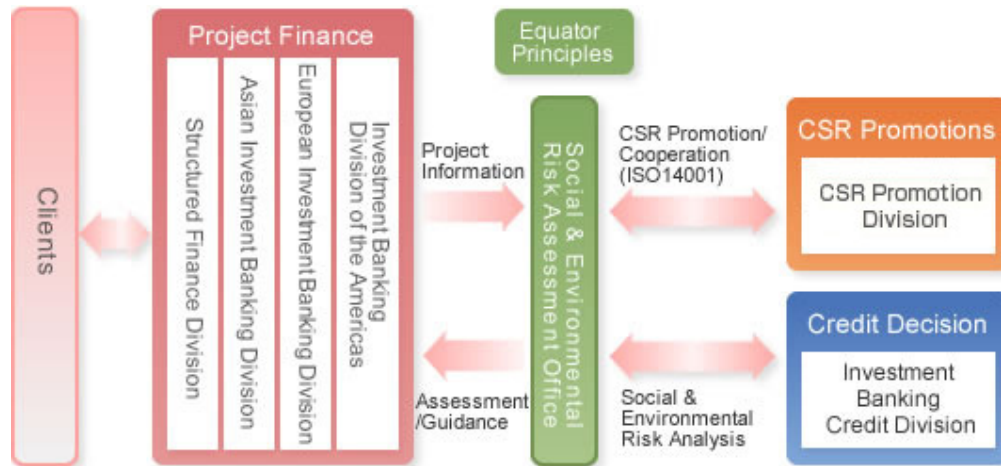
Clients

Project Finance

Structured Finance Division

Asian Investment Banking Division

European Investment Banking Division

Investment Banking Division of the Americas

Equator Principles

Project Information

Assessment /Guidance

Social & Environmental Risk Assessment Office

CSR Promotion/ Cooperation (ISO14001)

Social & Environmental Risk Analysis

CSR Promotions

CSR Promotion Division

Credit Decision

Investment Banking Credit Division